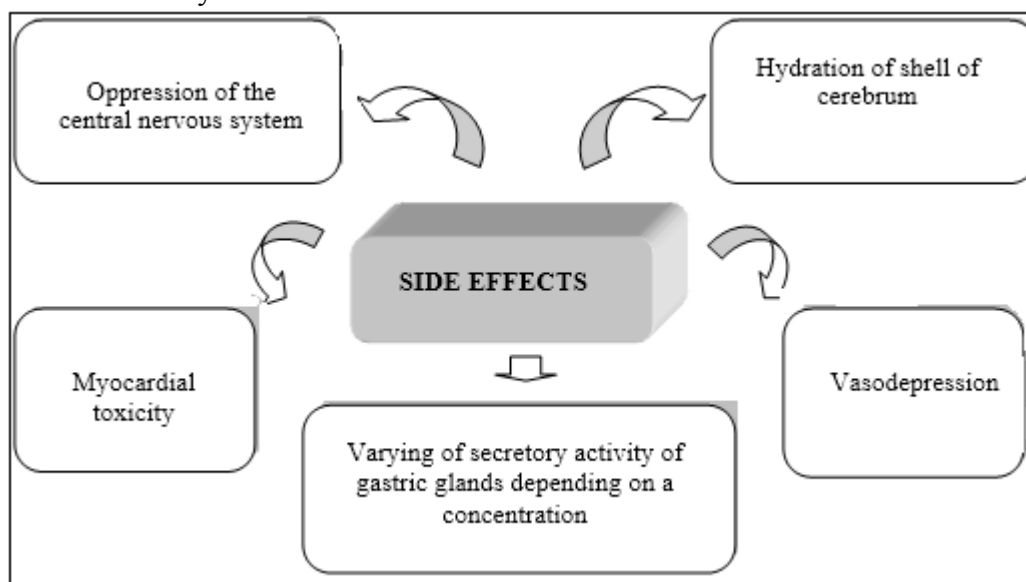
Oppression of the central nervous system

Hydration of shell of cerebrum

SIDE EFFECTS

Myocardial toxicity

Vasodepression

Varying of secretory activity of gastric glands depending on a concentration